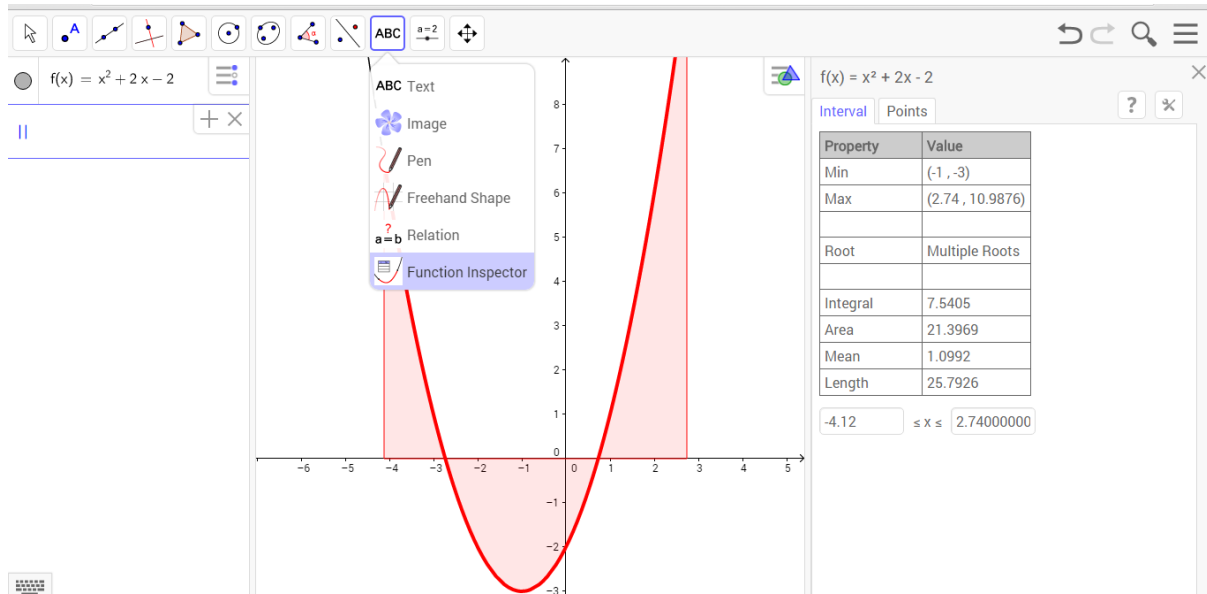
ABC

a=2

$f(x) = x^2 + 2x - 2$

ABC Text

Image

Pen

Freehand Shape

a=b Relation

Function Inspector

8
7
6
5
4
3
2
1
0
−1
−2
−3

−6 −5 −4 −3 −2 −1 0 1 2 3 4 5

f(x) = x² + 2x - 2

Interval | Points

?

| Property | Value |
|---|---|
| Min | (-1 , -3) |
| Max | (2.74 , 10.9876) |
| | |
| Root | Multiple Roots |
| | |
| Integral | 7.5405 |
| Area | 21.3969 |
| Mean | 1.0992 |
| Length | 25.7926 |

-4.12 ≤ x ≤ 2.74000000